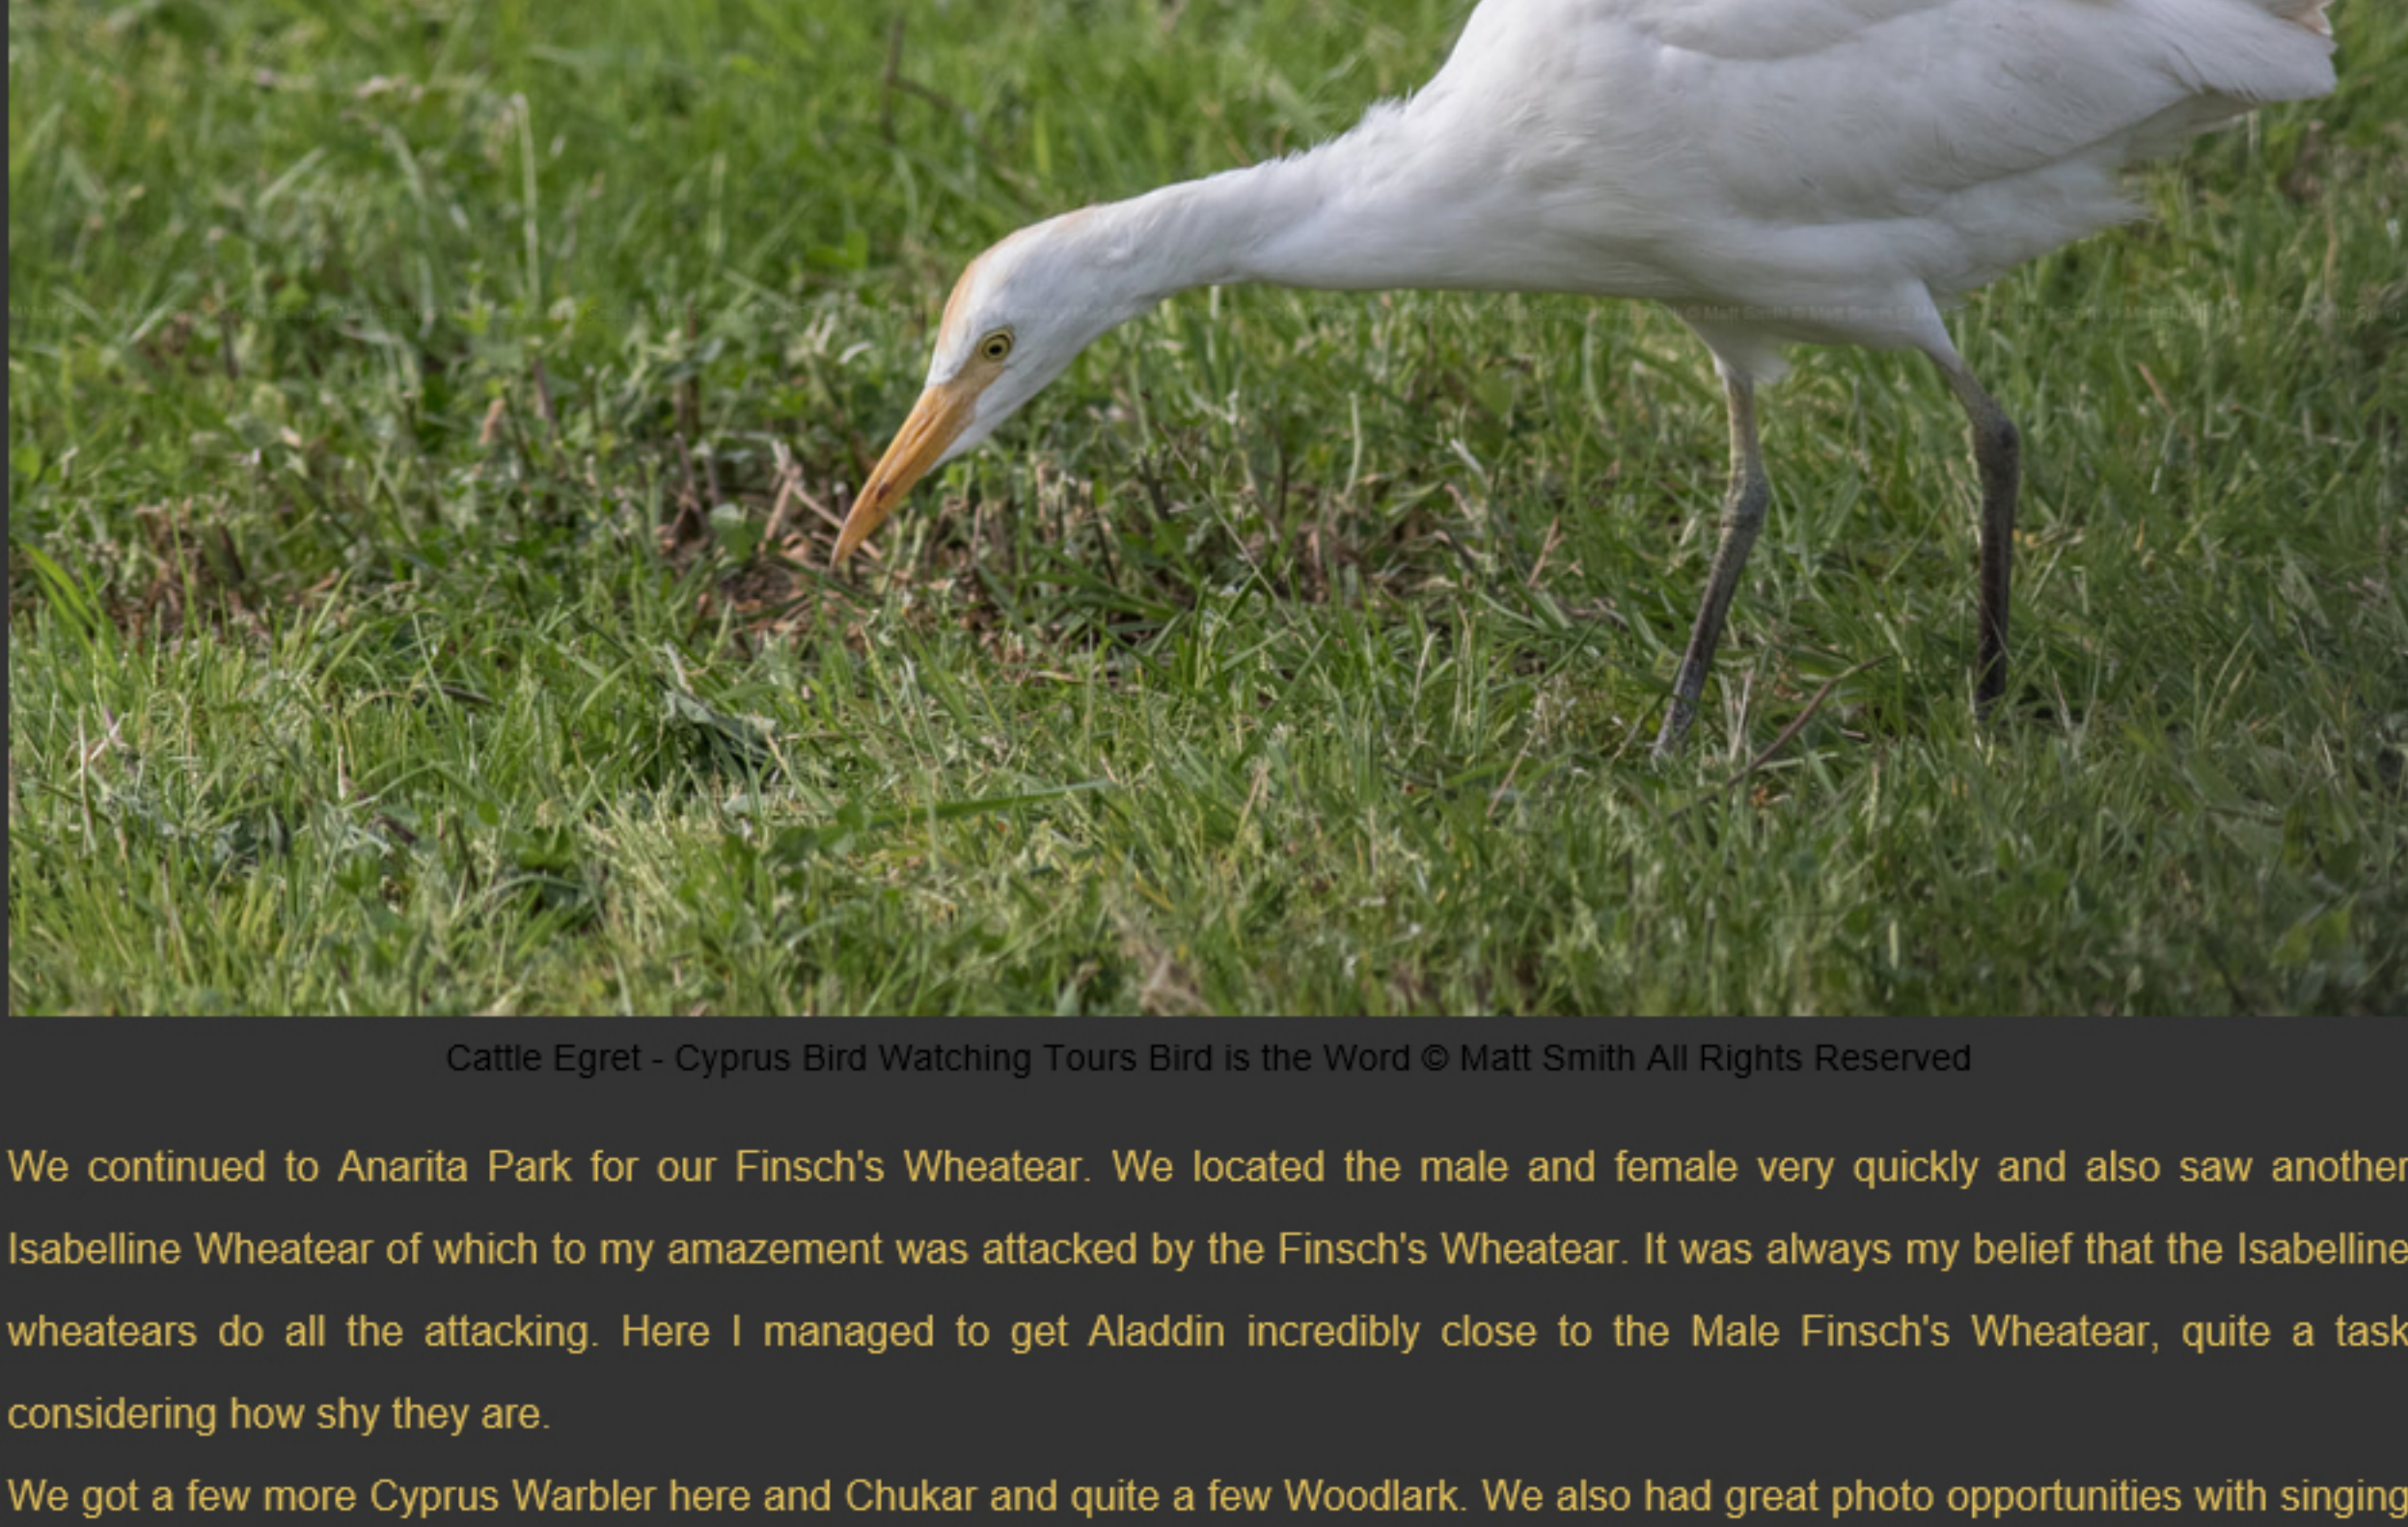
Cattle Egret - Cyprus Bird Watching Tours Bird is the Word © Matt Smith All Rights Reserved

We continued to Anarita Park for our Finsch's Wheatear. We located the male and female very quickly and also saw another Isabelline Wheatear of which to my amazement was attacked by the Finsch's Wheatear. It was always my belief that the Isabelline wheatears do all the attacking. Here I managed to get Aladdin incredibly close to the Male Finsch's Wheatear, quite a task considering how shy they are.

We got a few more Cyprus Warbler here and Chukar and quite a few Woodlark. We also had great photo opportunities with singing